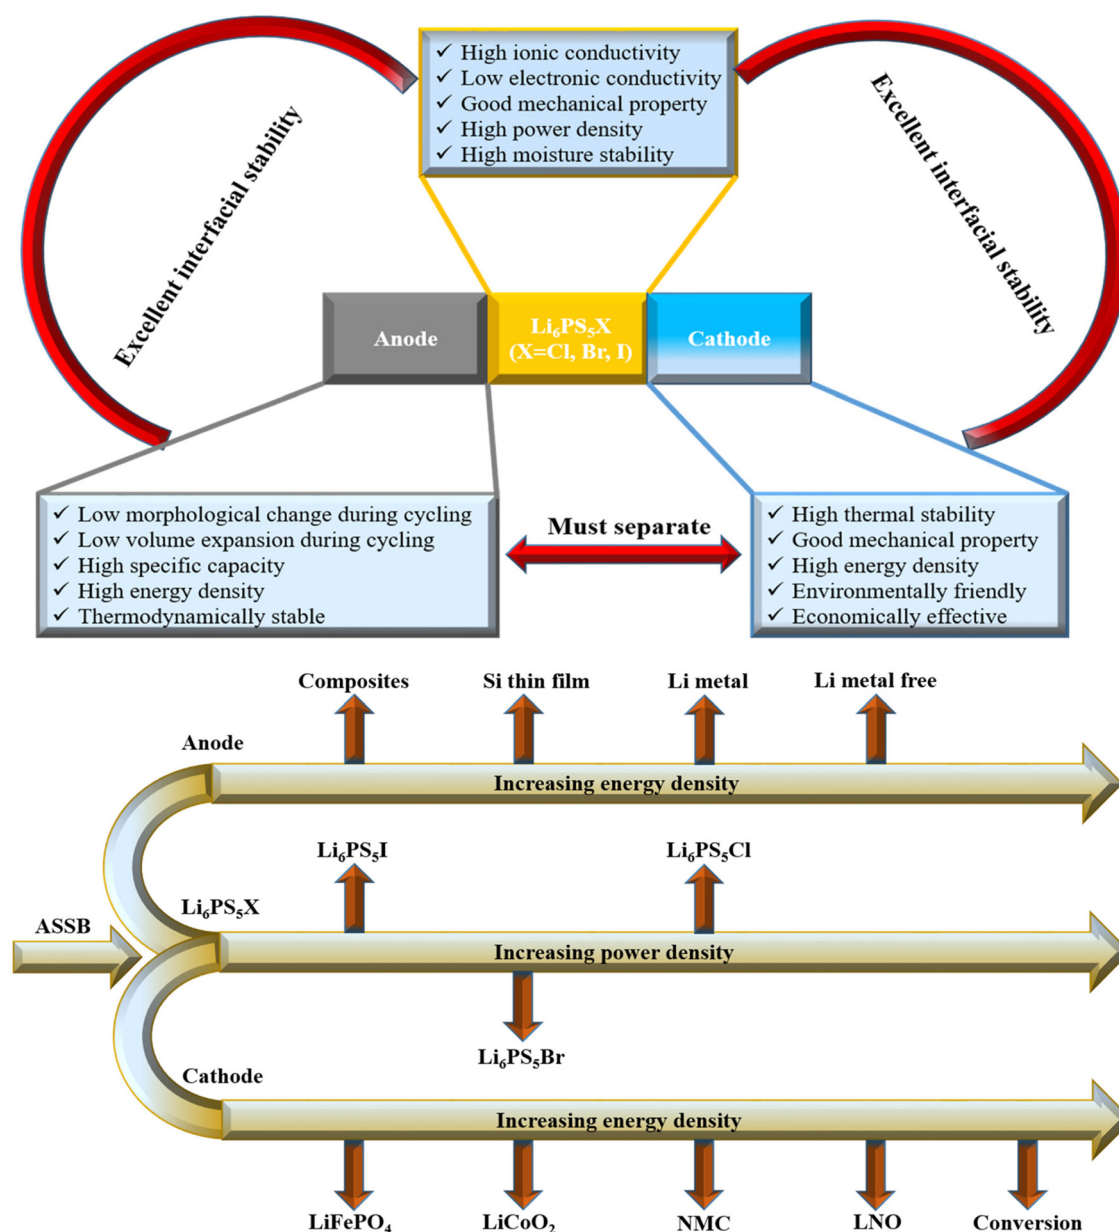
✓ High ionic conductivity
✓ Low electronic conductivity
✓ Good mechanical property
✓ High power density
✓ High moisture stability

Excellent interfacial stability

Excellent interfacial stability

Anode

$Li_6PS_5X$ (X=Cl, Br, I)

Cathode

✓ Low morphological change during cycling
✓ Low volume expansion during cycling
✓ High specific capacity
✓ High energy density
✓ Thermodynamically stable

Must separate

✓ High thermal stability
✓ Good mechanical property
✓ High energy density
✓ Environmentally friendly
✓ Economically effective

Composites

Si thin film

Li metal

Li metal free

Anode

Increasing energy density

$Li_6PS_5I$

$Li_6PS_5Cl$

$Li_6PS_5X$

ASSB

Increasing power density

$Li_6PS_5Br$

Cathode

Increasing energy density

$LiFePO_4$

$LiCoO_2$

NMC

LNO

Conversion